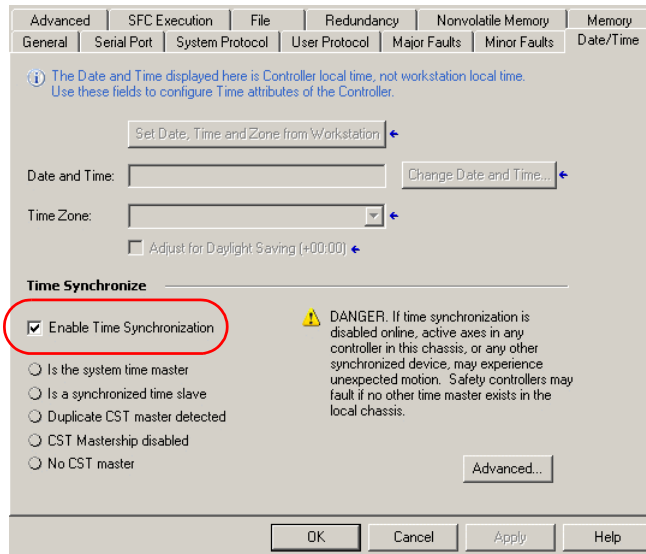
Advanced | SFC Execution | File | Redundancy | Nonvolatile Memory | Memory
General | Serial Port | System Protocol | User Protocol | Major Faults | Minor Faults | Date/Time

The Date and Time displayed here is Controller local time, not workstation local time. Use these fields to configure Time attributes of the Controller.

Set Date, Time and Zone from Workstation

Date and Time:

Change Date and Time...

Time Zone:

Adjust for Daylight Saving (+00:00)

Time Synchronize

Enable Time Synchronization

Is the system time master

Is a synchronized time slave

Duplicate CST master detected

CST Mastership disabled

No CST master

DANGER. If time synchronization is disabled online, active axes in any controller in this chassis, or any other synchronized device, may experience unexpected motion. Safety controllers may fault if no other time master exists in the local chassis.

Advanced...

OK | Cancel | Apply | Help